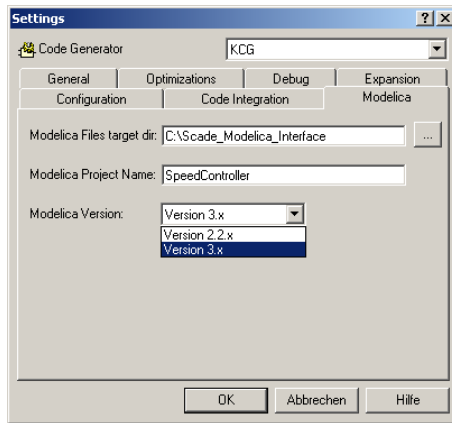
Settings ? X

Code Generator KCG

General Optimizations Debug Expansion
Configuration Code Integration Modelica

Modelica Files target dir: C:\Scade_Modelica_Interface ...

Modelica Project Name: SpeedController

Modelica Version: Version 3.x
Version 2.2.x
Version 3.x

OK Abbrechen Hilfe